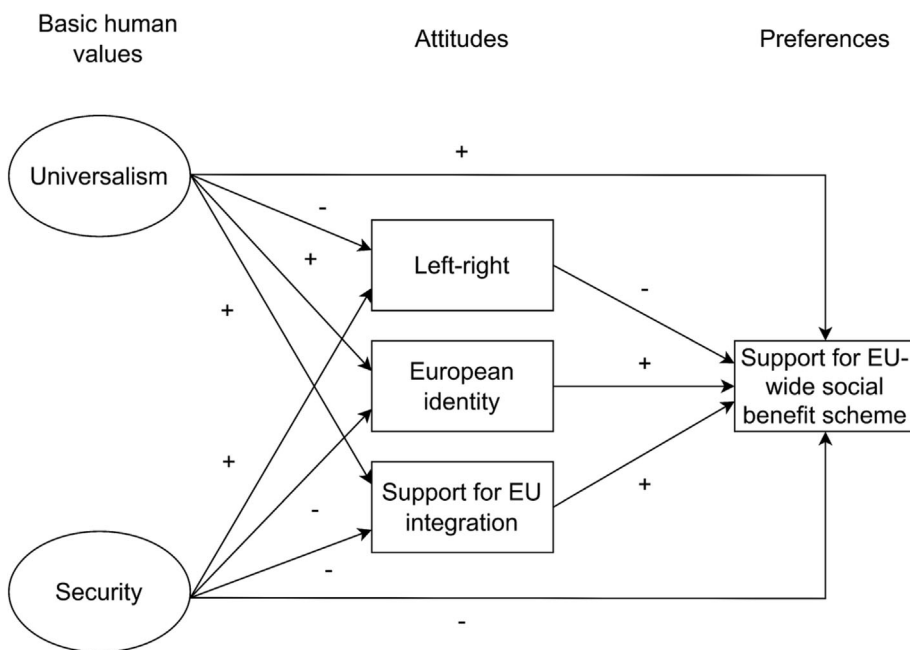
Basic human values

Attitudes

Preferences

Universalism

+

-

+

+

Left-right

-

European identity

+

Support for EU-wide social benefit scheme

+

-

Support for EU integration

+

-

Security

-